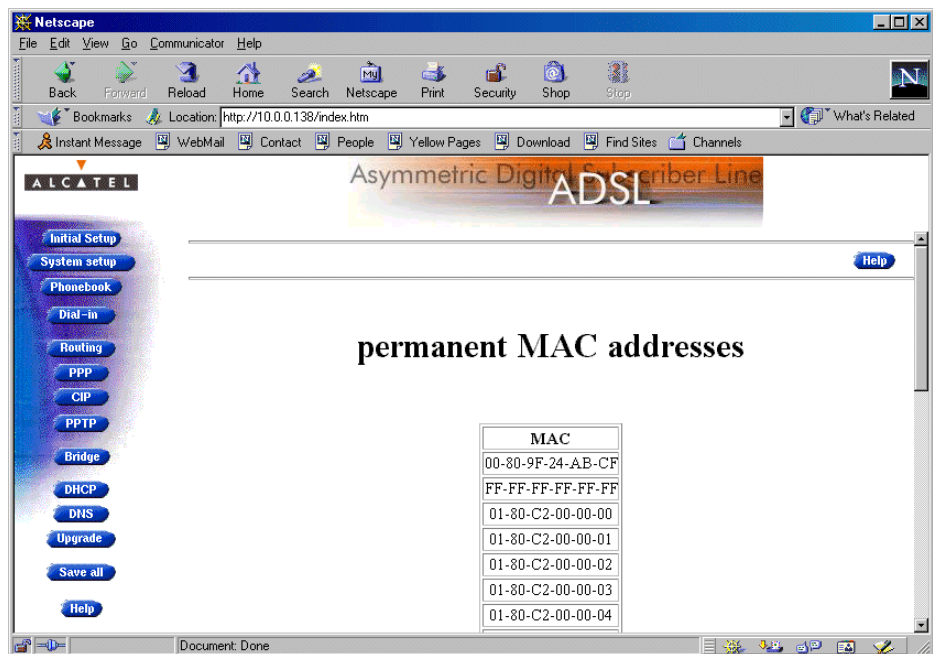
Netscape

File Edit View Go Communicator Help

Back Forward Reload Home Search Netscape Print Security Shop Stop

Bookmarks Location: http://10.0.0.138/index.htm What's Related

Instant Message WebMail Contact People Yellow Pages Download Find Sites Channels

ALCATEL

Asymmetric Digital Subscriber Line ADSL

Initial Setup
System setup
Phonebook
Dial-in
Routing
PPP
CIP
PPTP
Bridge
DHCP
DNS
Upgrade
Save all
Help

Help

permanent MAC addresses

| MAC |
|---|
| 00-80-9F-24-AB-CF |
| FF-FF-FF-FF-FF-FF |
| 01-80-C2-00-00-00 |
| 01-80-C2-00-00-01 |
| 01-80-C2-00-00-02 |
| 01-80-C2-00-00-03 |
| 01-80-C2-00-00-04 |

Document: Done